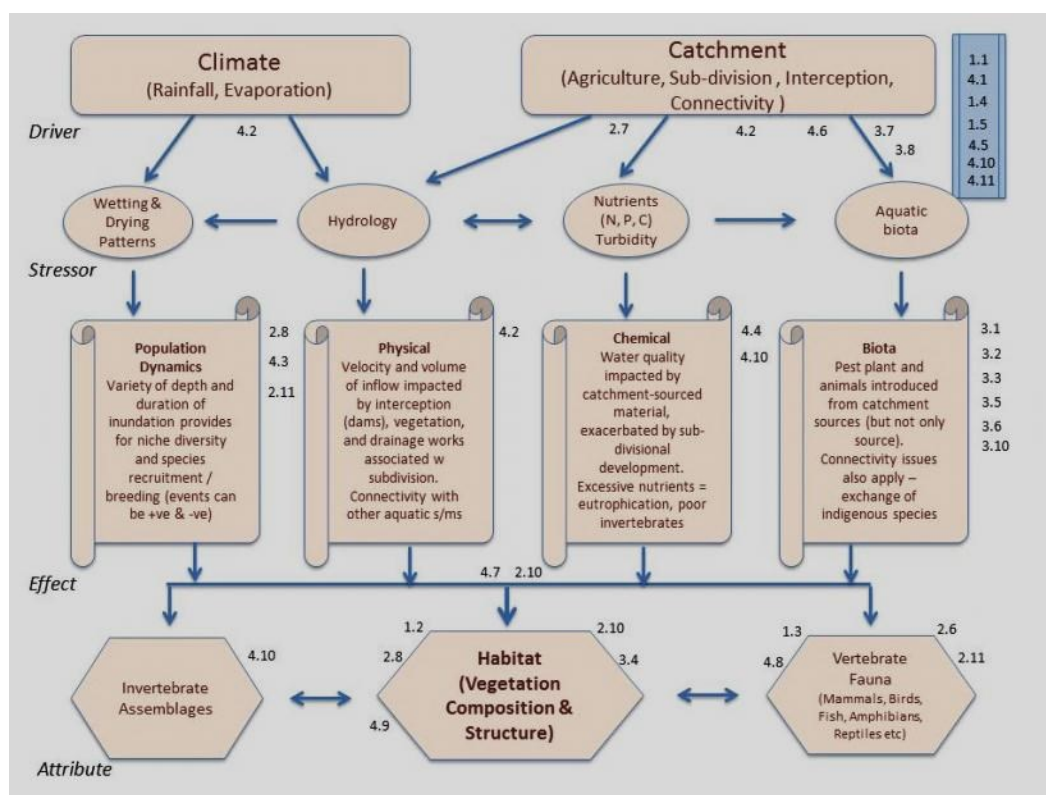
Climate
(Rainfall, Evaporation)

Catchment
(Agriculture, Sub-division , Interception, Connectivity )

1.1
4.1
1.4
1.5
4.5
4.10
4.11

Driver

4.2

2.7

4.2

4.6

3.7
3.8

Wetting & Drying Patterns

Hydrology

Nutrients (N, P, C) Turbidity

Aquatic biota

Stressor

Population Dynamics
Variety of depth and duration of inundation provides for niche diversity and species recruitment / breeding (events can be +ve & -ve)

2.8
4.3
2.11

Physical
Velocity and volume of inflow impacted by interception (dams), vegetation, and drainage works associated w subdivision. Connectivity with other aquatic s/ms

4.2

Chemical
Water quality impacted by catchment-sourced material, exacerbated by sub-divisional development. Excessive nutrients = eutrophication, poor invertebrates

4.4
4.10

Biota
Pest plant and animals introduced from catchment sources (but not only source). Connectivity issues also apply – exchange of indigenous species

3.1
3.2
3.3
3.5
3.6
3.10

Effect

4.7 2.10

4.10

Invertebrate Assemblages

1.2
2.8
4.9

Habitat (Vegetation Composition & Structure)

2.10
3.4

1.3
4.8

Vertebrate Fauna
(Mammals, Birds, Fish, Amphibians, Reptiles etc)

2.6
2.11

Attribute